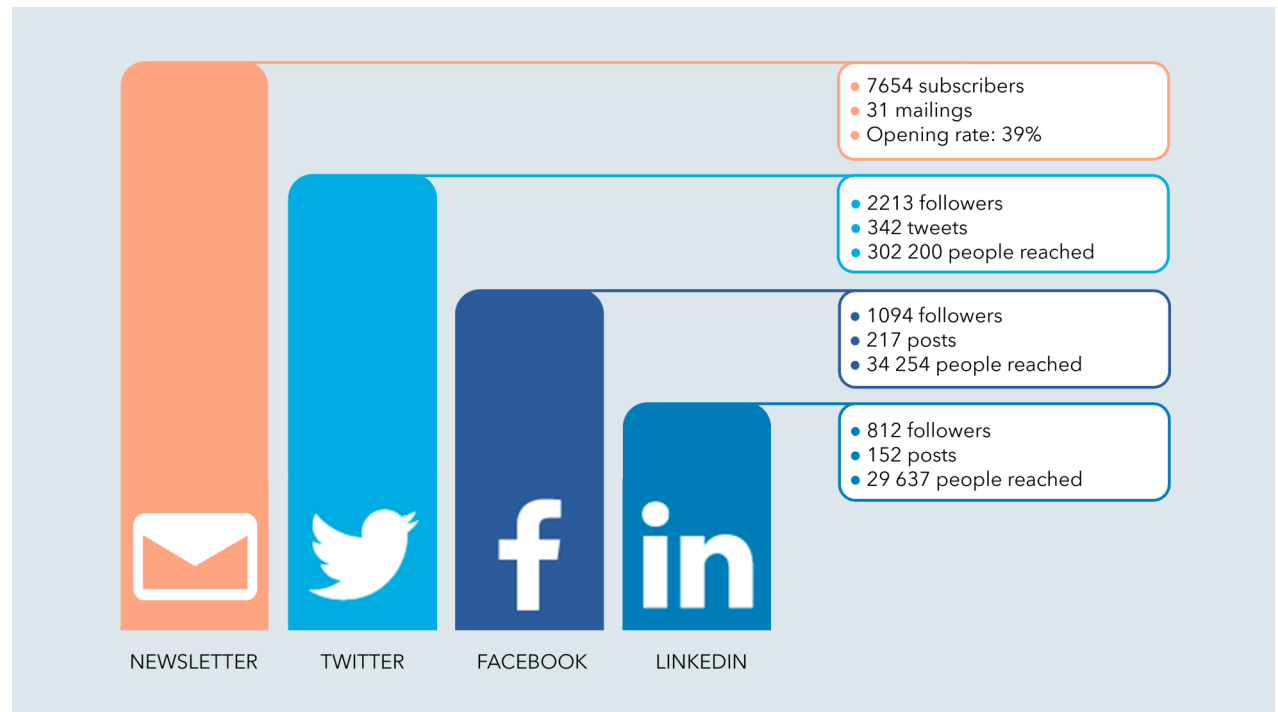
- 7654 subscribers
- 31 mailings
- Opening rate: 39%

- 2213 followers
- 342 tweets
- 302 200 people reached

- 1094 followers
- 217 posts
- 34 254 people reached

- 812 followers
- 152 posts
- 29 637 people reached

f

in

NEWSLETTER TWITTER FACEBOOK LINKEDIN